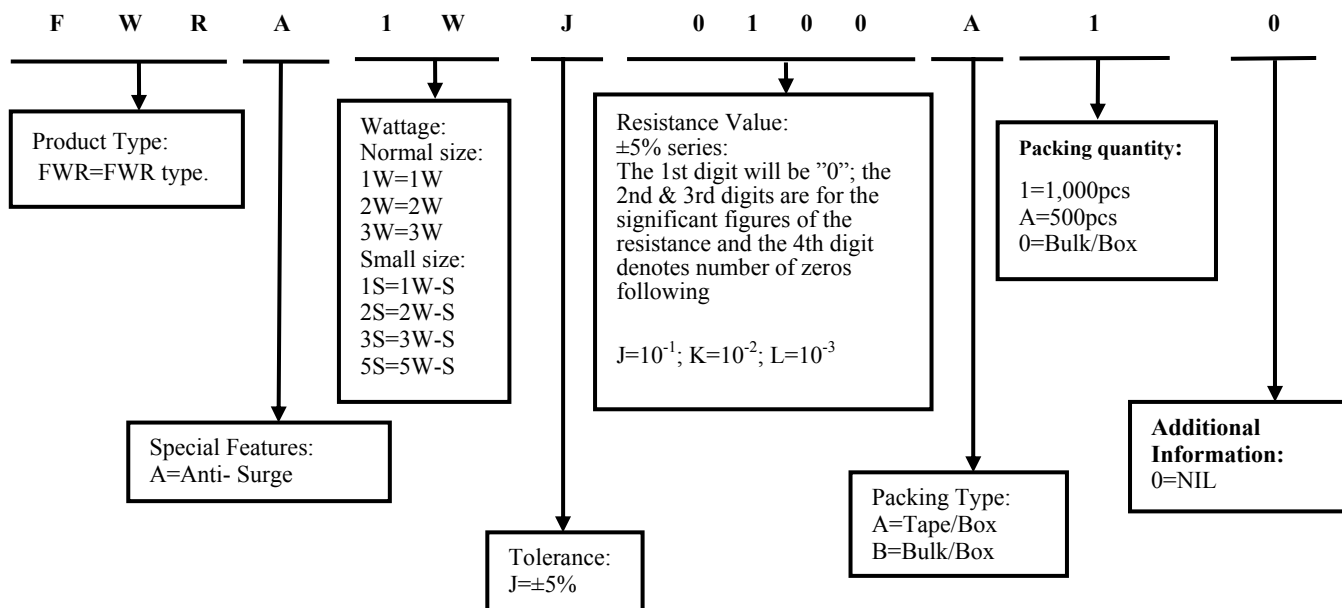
F W R A 1 W J 0 1 0 0 A 1 0

Product Type:
FWR=FWR type.

Wattage:
Normal size:
1W=1W
2W=2W
3W=3W
Small size:
1S=1W-S
2S=2W-S
3S=3W-S
5S=5W-S

Resistance Value:
±5% series:
The 1st digit will be "0"; the 2nd & 3rd digits are for the significant figures of the resistance and the 4th digit denotes number of zeros following

$J=10^{-1}$; $K=10^{-2}$; $L=10^{-3}$

Packing quantity:
1=1,000pcs
A=500pcs
0=Bulk/Box

Special Features:
A=Anti- Surge

Additional Information:
0=NIL

Packing Type:
A=Tape/Box
B=Bulk/Box

Tolerance:
J=±5%